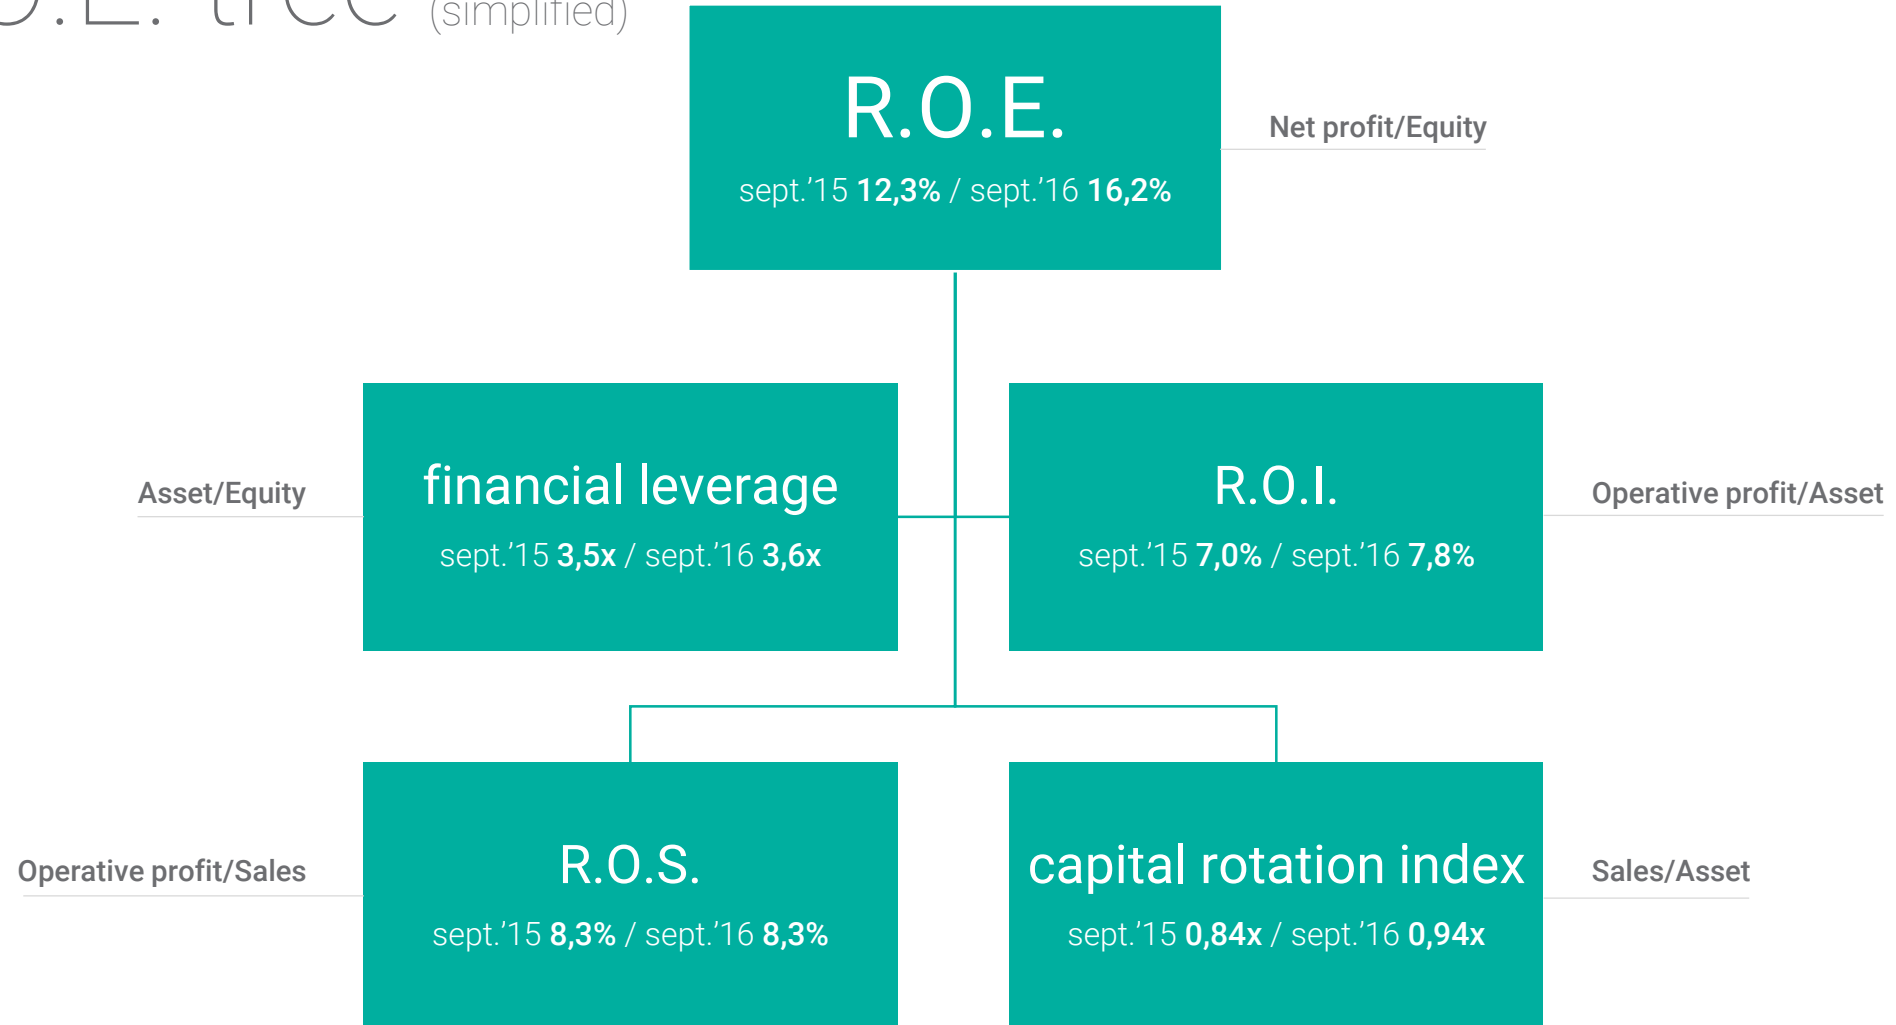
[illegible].E. tree (simplified)

R.O.E.

sept.’15 12,3% / sept.’16 16,2%

Net profit/Equity

Asset/Equity

financial leverage

sept.’15 3,5x / sept.’16 3,6x

R.O.I.

sept.’15 7,0% / sept.’16 7,8%

Operative profit/Asset

Operative profit/Sales

R.O.S.

sept.’15 8,3% / sept.’16 8,3%

capital rotation index

sept.’15 0,84x / sept.’16 0,94x

Sales/Asset